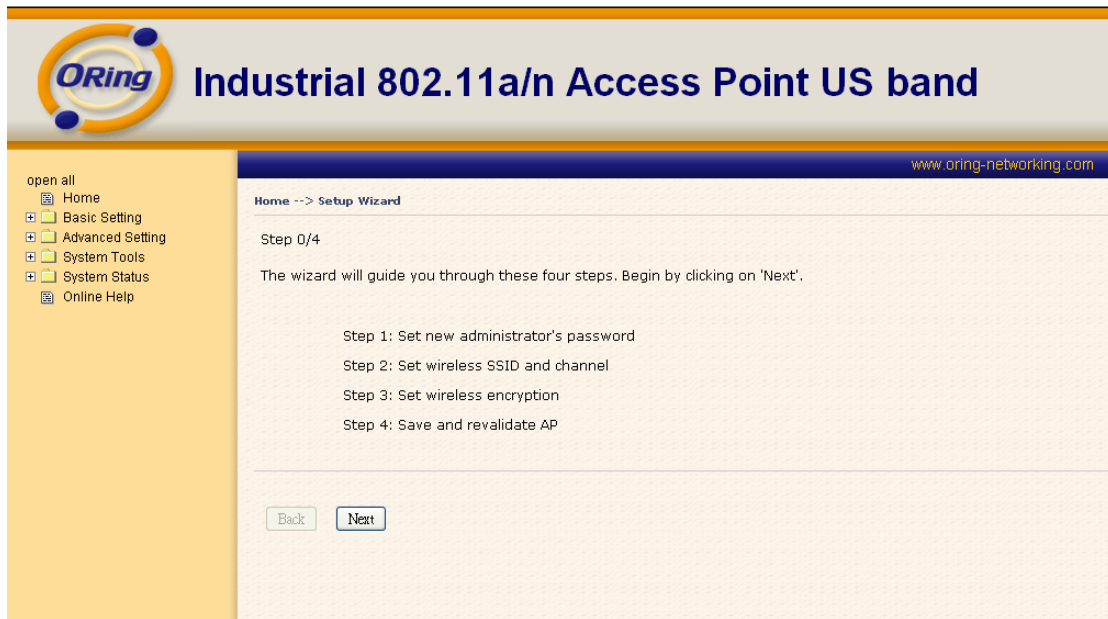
ORing

Industrial 802.11a/n Access Point US band

open all
Home
Basic Setting
Advanced Setting
System Tools
System Status
Online Help

www.oring-networking.com

Home --> Setup Wizard

Step 0/4

The wizard will guide you through these four steps. Begin by clicking on 'Next'.

Step 1: Set new administrator's password

Step 2: Set wireless SSID and channel

Step 3: Set wireless encryption

Step 4: Save and revalidate AP

Back Next